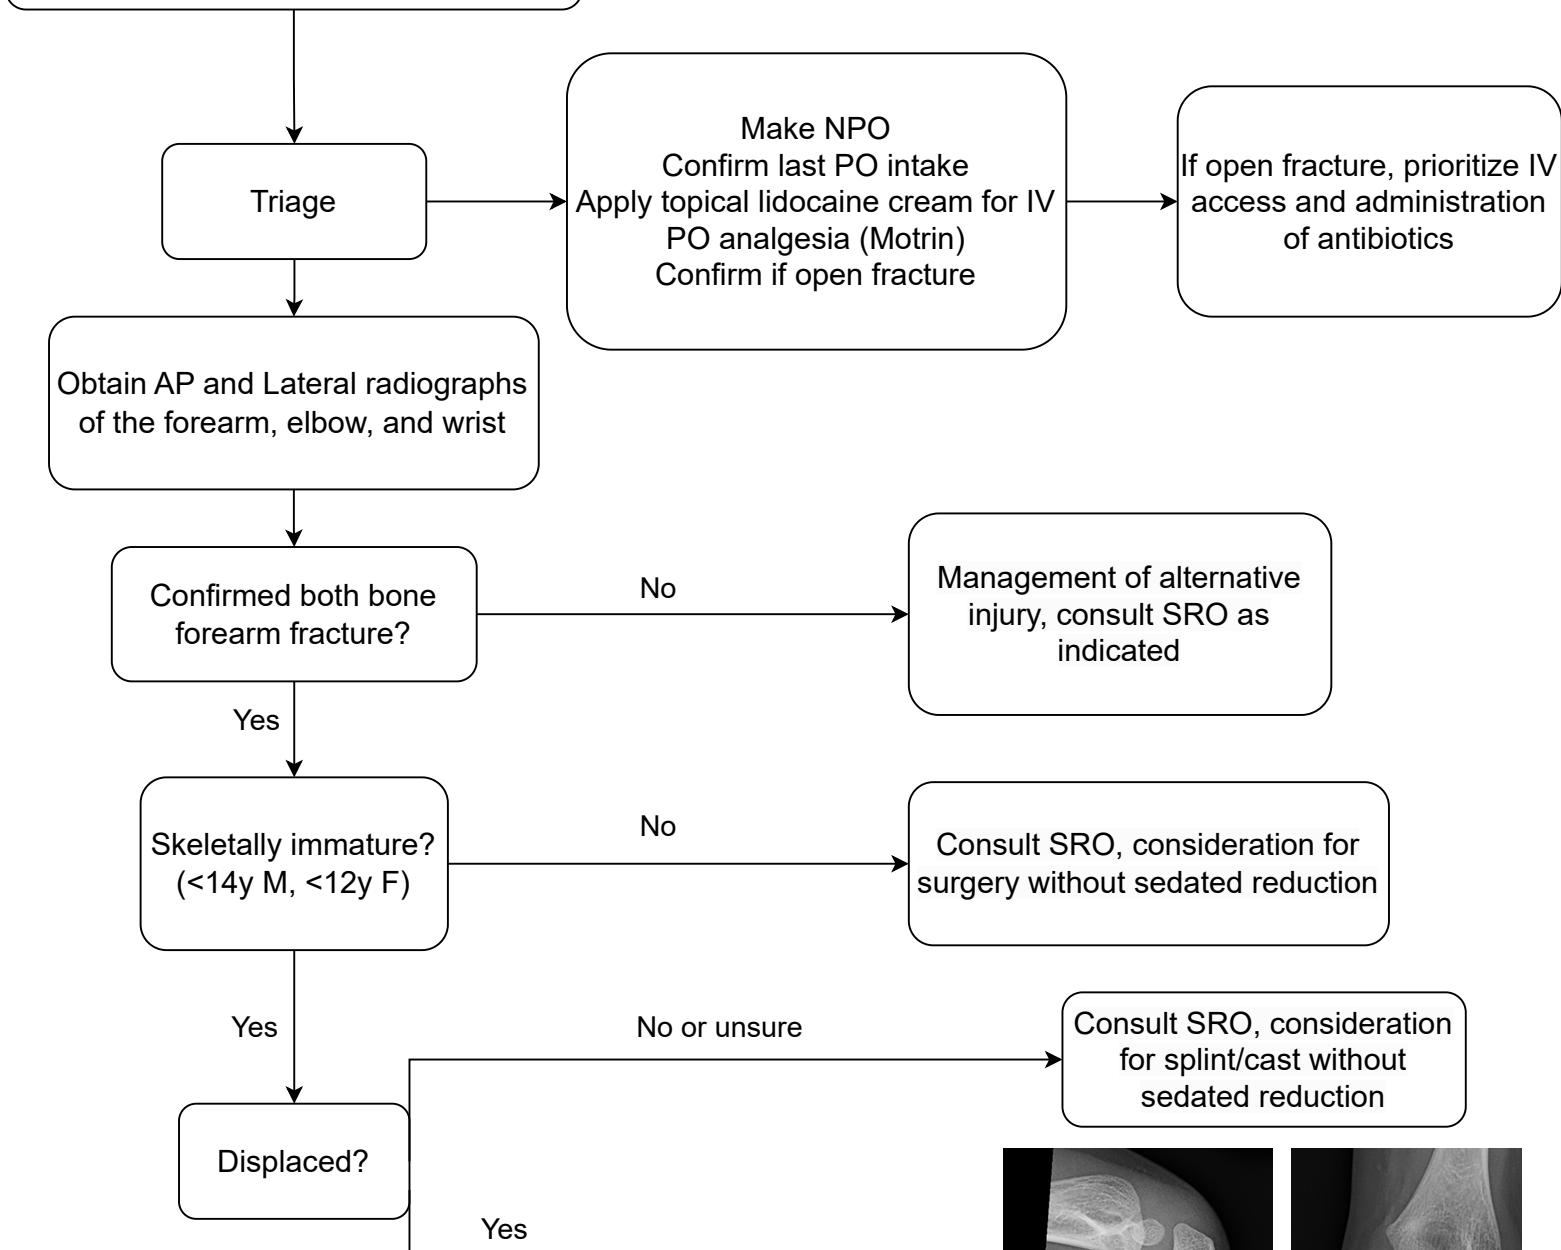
Triage

Make NPO
Confirm last PO intake
Apply topical lidocaine cream for IV
PO analgesia (Motrin)
Confirm if open fracture

If open fracture, prioritize IV access and administration of antibiotics

Obtain AP and Lateral radiographs of the forearm, elbow, and wrist

Confirmed both bone forearm fracture?

No

Management of alternative injury, consult SRO as indicated

Yes

Skeletally immature? (<14y M, <12y F)

No

Consult SRO, consideration for surgery without sedated reduction

Yes

No or unsure

Consult SRO, consideration for splint/cast without sedated reduction

Displaced?

Yes